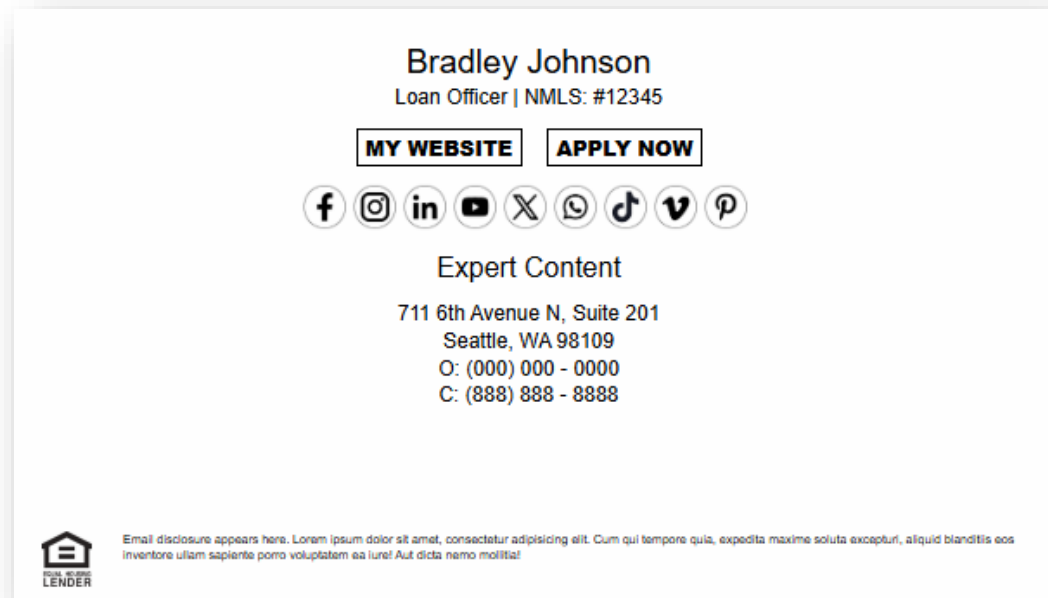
Bradley Johnson
Loan Officer | NMLS: #12345

MY WEBSITE APPLY NOW

Expert Content

711 6th Avenue N, Suite 201
Seattle, WA 98109
O: (000) 000 - 0000
C: (888) 888 - 8888

EQUAL HOUSING LENDER

Email disclosure appears here. Lorem ipsum dolor sit amet, consectetur adipisicing elit. Cum qui tempore quia, expedita maxime soluta excepturi, aliquid blanditiis eos inventore ullam sapiente porro voluptatem ea iure! Aut dicta nemo mollitia!